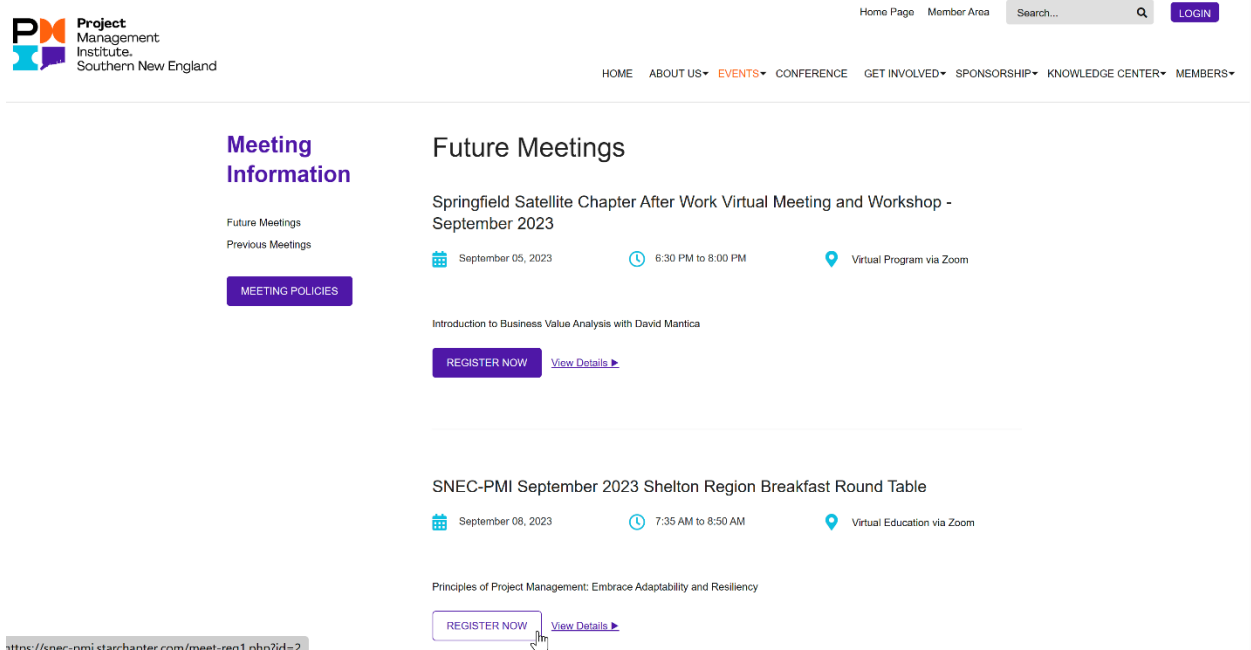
Project Management Institute. Southern New England

Home Page Member Area Search... LOGIN

HOME ABOUT US EVENTS CONFERENCE GET INVOLVED SPONSORSHIP KNOWLEDGE CENTER MEMBERS

Meeting Information

Future Meetings
Previous Meetings

MEETING POLICIES

Future Meetings

Springfield Satellite Chapter After Work Virtual Meeting and Workshop - September 2023

September 05, 2023 6:30 PM to 8:00 PM Virtual Program via Zoom

Introduction to Business Value Analysis with David Mantica

REGISTER NOW View Details ▶

SNEC-PMI September 2023 Shelton Region Breakfast Round Table

September 08, 2023 7:35 AM to 8:50 AM Virtual Education via Zoom

Principles of Project Management: Embrace Adaptability and Resiliency

REGISTER NOW View Details ▶

https://snec-pmi.starchapter.com/meet-reg1.php?id=2